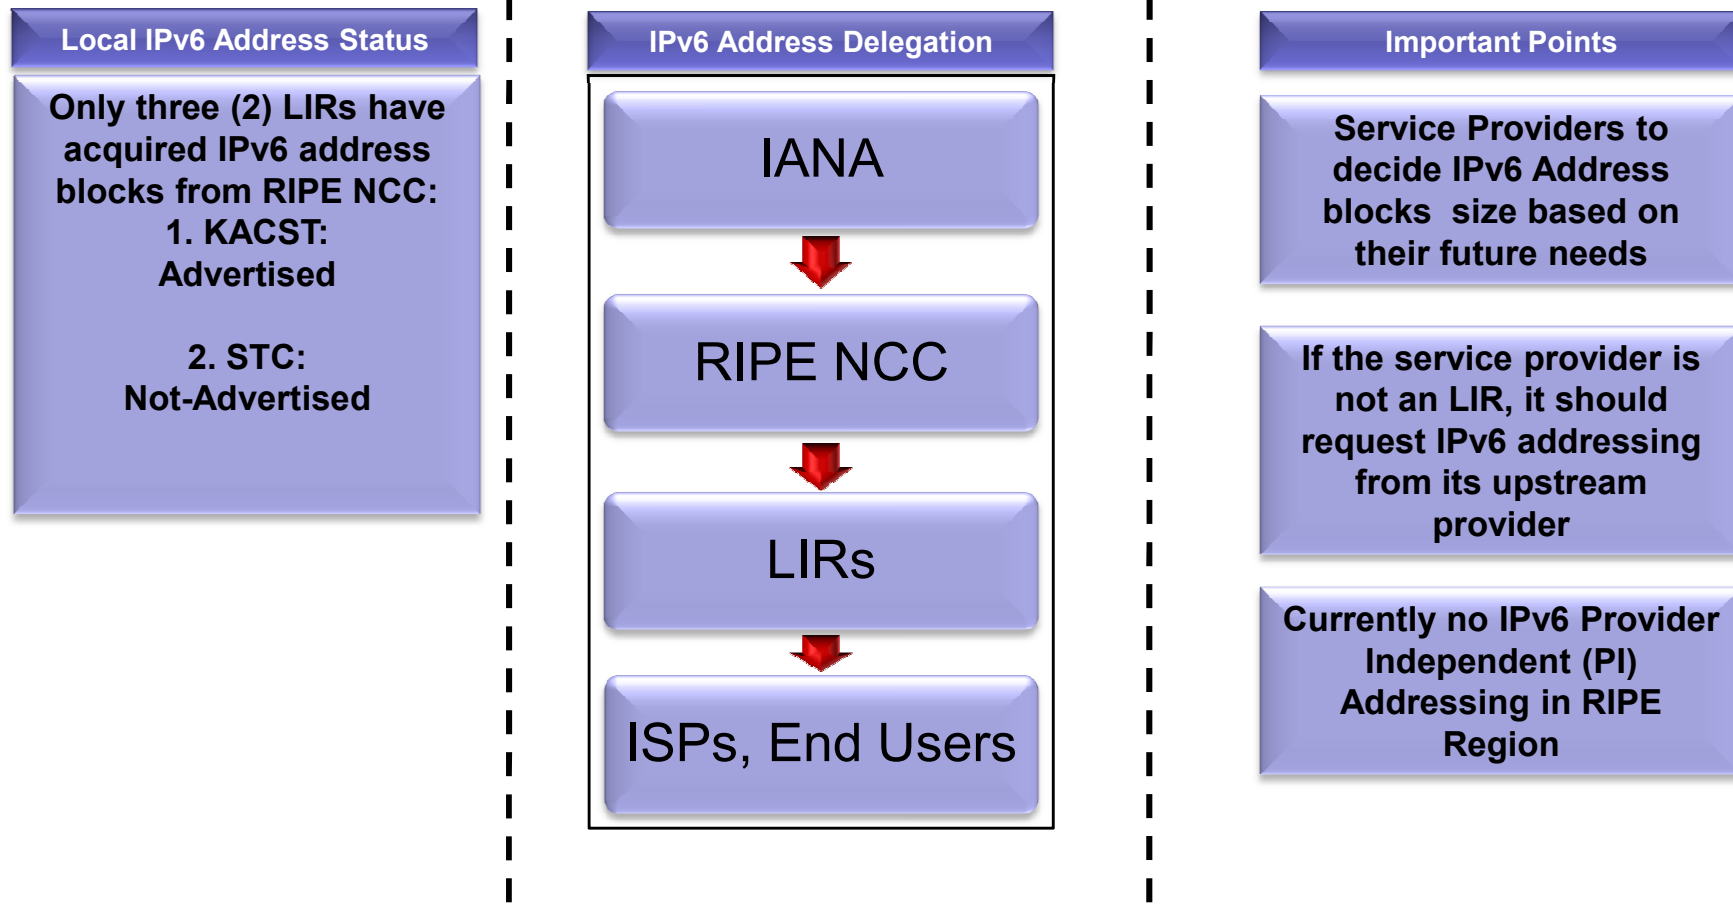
Local IPv6 Address Status

Only three (2) LIRs have acquired IPv6 address blocks from RIPE NCC:
1. KACST:
Advertised

2. STC:
Not-Advertised

IPv6 Address Delegation

IANA

RIPE NCC

LIRs

ISPs, End Users

Important Points

Service Providers to decide IPv6 Address blocks size based on their future needs

If the service provider is not an LIR, it should request IPv6 addressing from its upstream provider

Currently no IPv6 Provider Independent (PI) Addressing in RIPE Region